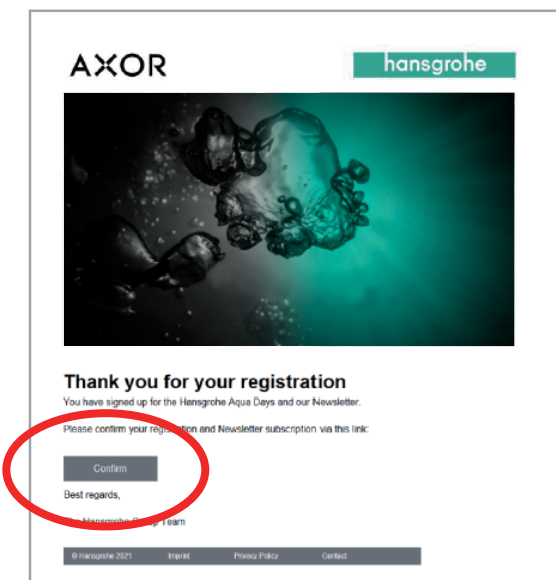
AXOR

hansgrohe

Thank you for your registration

You have signed up for the Hansgrohe Aqua Days and our Newsletter.

Please confirm your registration and Newsletter subscription via this link:

Confirm

Best regards,

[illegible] Hansgrohe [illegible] Team

© Hansgrohe 2021 Imprint Privacy Policy Contact